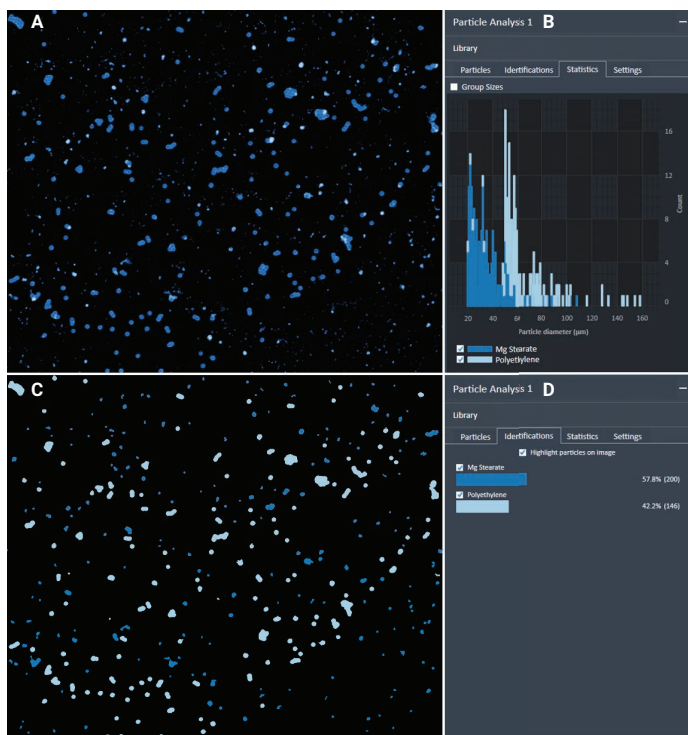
A

Particle Analyss 1 B

Library

Particles | Identifications | Statistics | Settings

Group Sizes

16
12
8
4
0

Count

20 40 60 80 100 120 140 160

Particle diameter (µm)

Mg Stearate
Polyethylene

C

Particle Analyss 1 D

Library

Particles | Identifications | Statistics | Settings

Highlight particles on image

Mg Stearate

57.8% (200)

Polyethylene

42.2% (146)